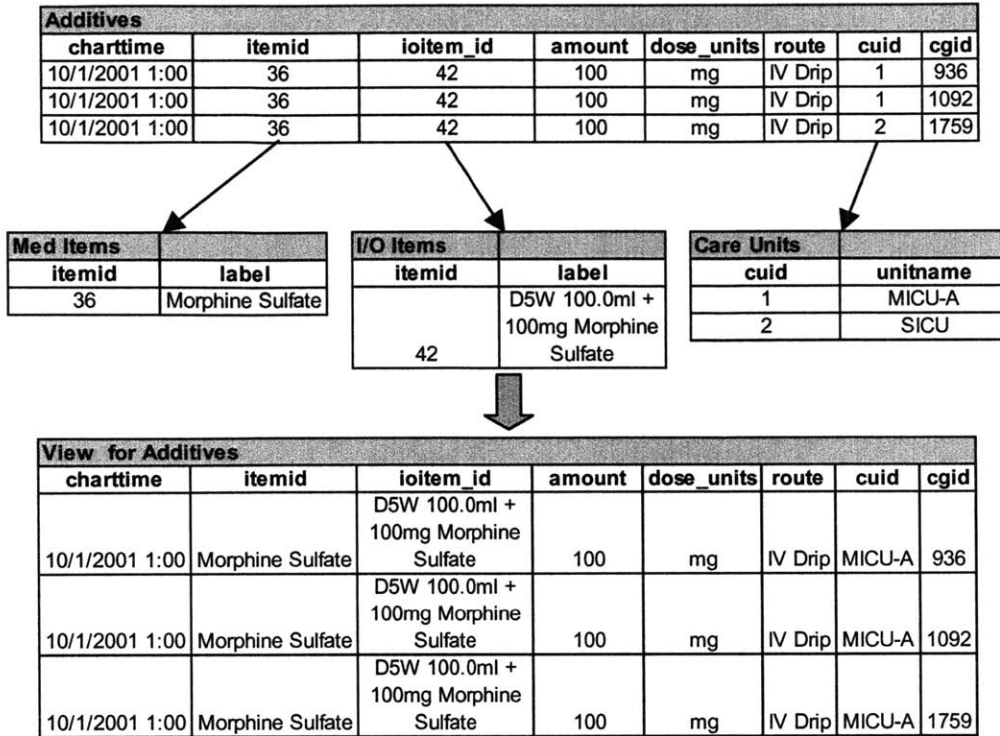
Additives

| charttime | itemid | ioitem_id | amount | dose_units | route | cuid | cgid |
|---|---|---|---|---|---|---|---|
| 10/1/2001 1:00 | 36 | 42 | 100 | mg | IV Drip | 1 | 936 |
| 10/1/2001 1:00 | 36 | 42 | 100 | mg | IV Drip | 1 | 1092 |
| 10/1/2001 1:00 | 36 | 42 | 100 | mg | IV Drip | 2 | 1759 |

Med Items

| itemid | label |
|---|---|
| 36 | Morphine Sulfate |

I/O Items

| itemid | label |
|---|---|
| 42 | D5W 100.0ml + 100mg Morphine Sulfate |

Care Units

| cuid | unitname |
|---|---|
| 1 | MICU-A |
| 2 | SICU |

View for Additives

| charttime | itemid | ioitem_id | amount | dose_units | route | cuid | cgid |
|---|---|---|---|---|---|---|---|
| 10/1/2001 1:00 | Morphine Sulfate | D5W 100.0ml + 100mg Morphine Sulfate | 100 | mg | IV Drip | MICU-A | 936 |
| 10/1/2001 1:00 | Morphine Sulfate | D5W 100.0ml + 100mg Morphine Sulfate | 100 | mg | IV Drip | MICU-A | 1092 |
| 10/1/2001 1:00 | Morphine Sulfate | D5W 100.0ml + 100mg Morphine Sulfate | 100 | mg | IV Drip | MICU-A | 1759 |